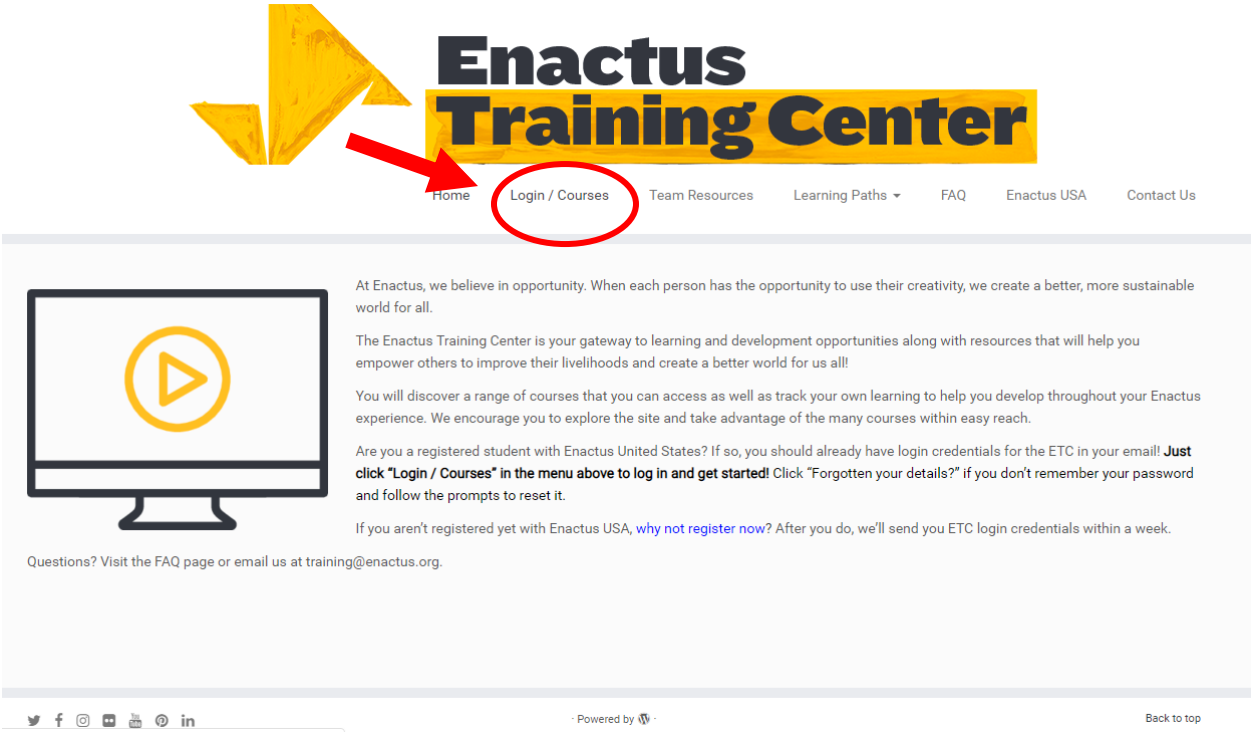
Enactus Training Center

Home Login / Courses Team Resources Learning Paths FAQ Enactus USA Contact Us

At Enactus, we believe in opportunity. When each person has the opportunity to use their creativity, we create a better, more sustainable world for all.

The Enactus Training Center is your gateway to learning and development opportunities along with resources that will help you empower others to improve their livelihoods and create a better world for us all!

You will discover a range of courses that you can access as well as track your own learning to help you develop throughout your Enactus experience. We encourage you to explore the site and take advantage of the many courses within easy reach.

Are you a registered student with Enactus United States? If so, you should already have login credentials for the ETC in your email! **Just click "Login / Courses" in the menu above to log in and get started!** Click "Forgotten your details?" if you don't remember your password and follow the prompts to reset it.

If you aren't registered yet with Enactus USA, why not register now? After you do, we'll send you ETC login credentials within a week.

Questions? Visit the FAQ page or email us at training@enactus.org.

· Powered by ·

Back to top